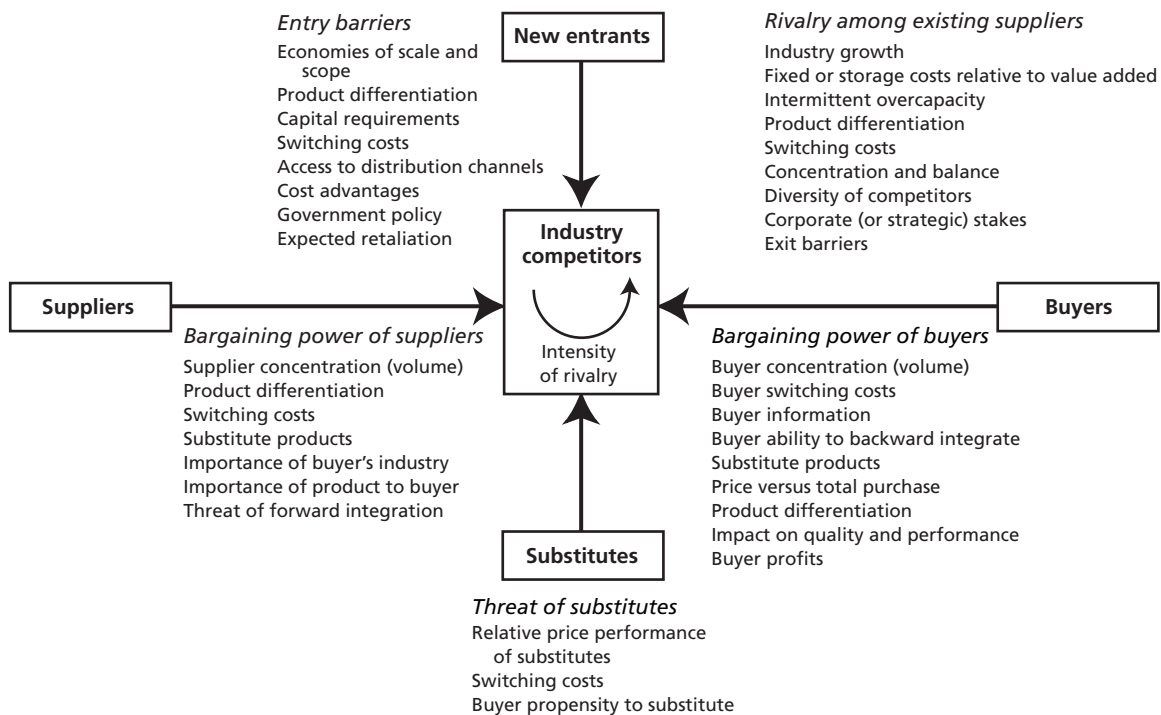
Entry barriers
Economies of scale and scope
Product differentiation
Capital requirements
Switching costs
Access to distribution channels
Cost advantages
Government policy
Expected retaliation

New entrants

Rivalry among existing suppliers
Industry growth
Fixed or storage costs relative to value added
Intermittent overcapacity
Product differentiation
Switching costs
Concentration and balance
Diversity of competitors
Corporate (or strategic) stakes
Exit barriers

Suppliers

Industry competitors

Intensity of rivalry

Buyers

Bargaining power of suppliers
Supplier concentration (volume)
Product differentiation
Switching costs
Substitute products
Importance of buyer's industry
Importance of product to buyer
Threat of forward integration

Bargaining power of buyers
Buyer concentration (volume)
Buyer switching costs
Buyer information
Buyer ability to backward integrate
Substitute products
Price versus total purchase
Product differentiation
Impact on quality and performance
Buyer profits

Substitutes

Threat of substitutes
Relative price performance of substitutes
Switching costs
Buyer propensity to substitute